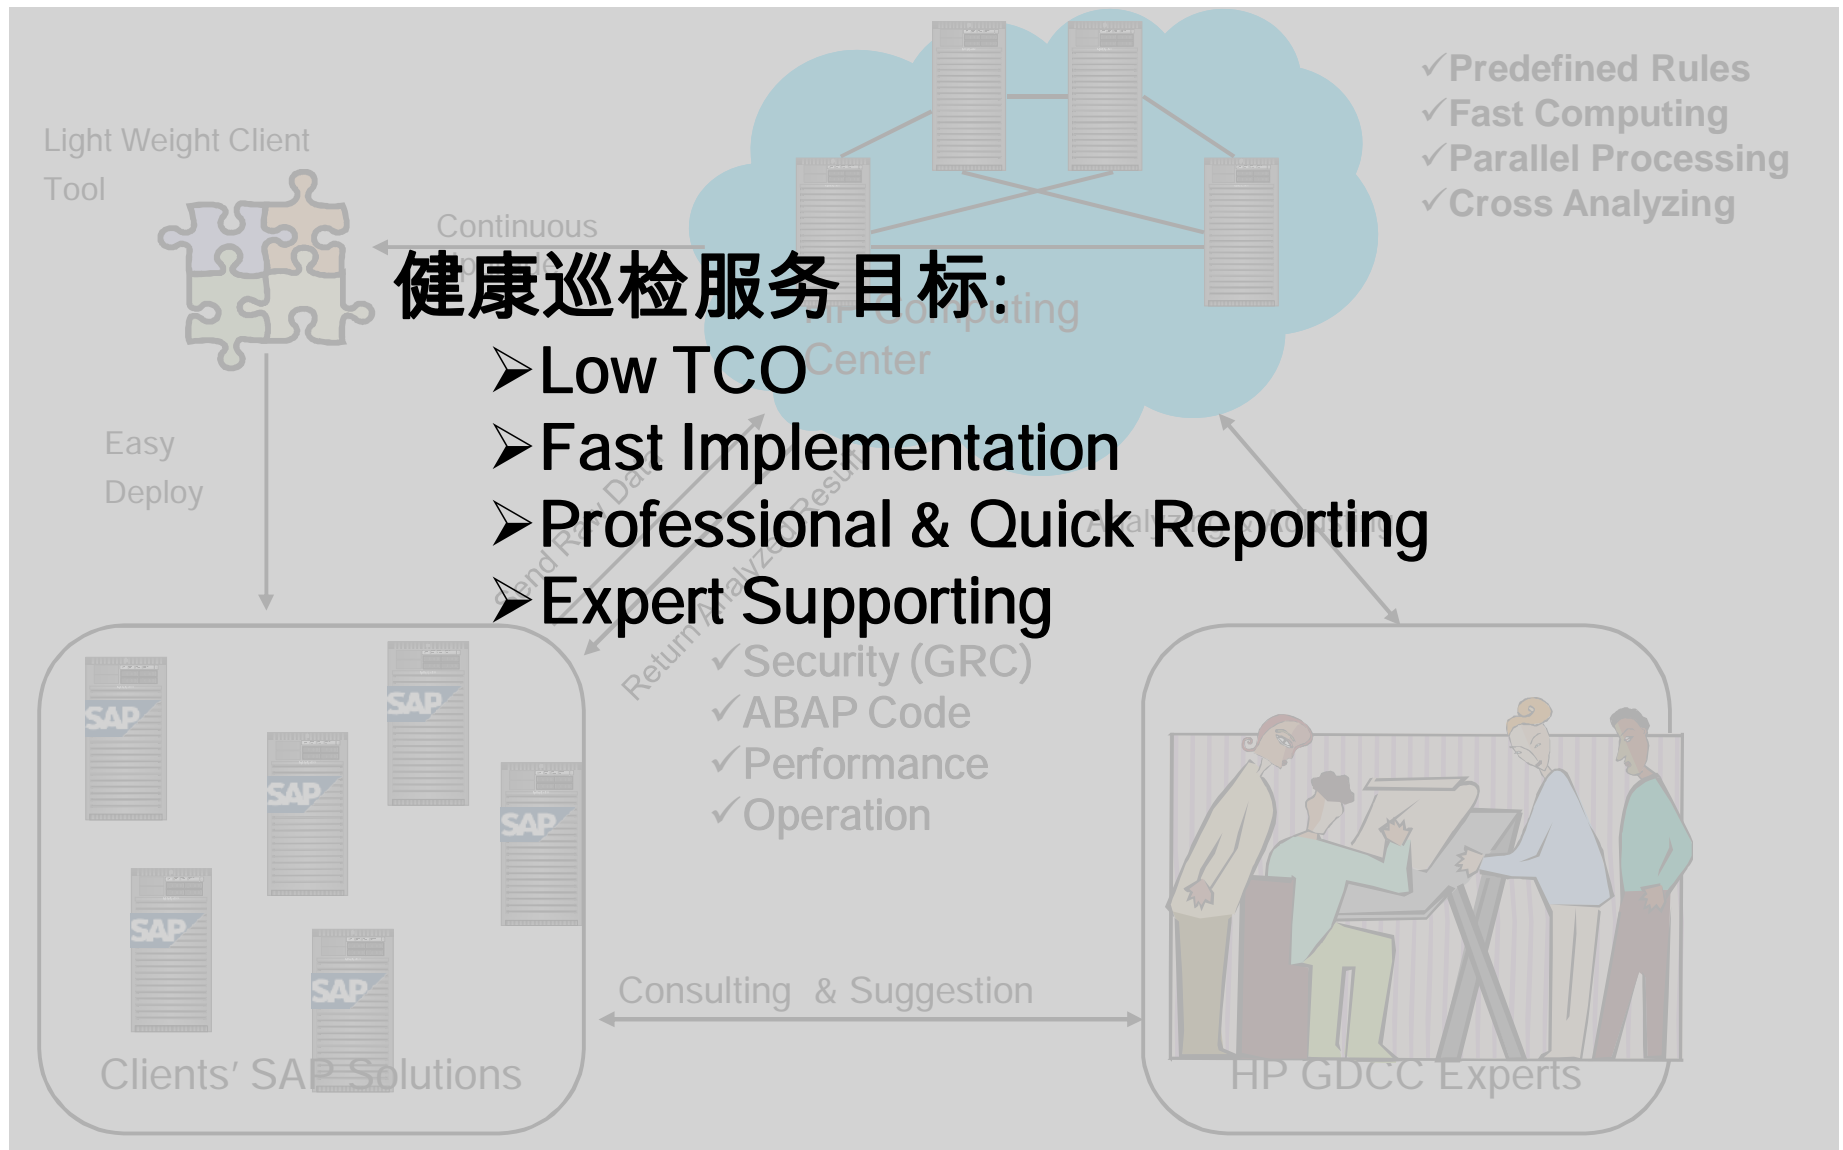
✓Predefined Rules
✓Fast Computing
✓Parallel Processing
✓Cross Analyzing

Light Weight Client Tool

Continuous

健康巡检服务目标:

HP Computing Center

➢Low TCO
➢Fast Implementation
➢Professional & Quick Reporting
➢Expert Supporting

Easy Deploy

Send Raw Data

Return Analyzed Result

Analysis Reporting

✓Security (GRC)
✓ABAP Code
✓Performance
✓Operation

SAP
SAP
SAP
SAP
SAP
SAP

Consulting & Suggestion

Clients' SAP Solutions

HP GDCC Experts